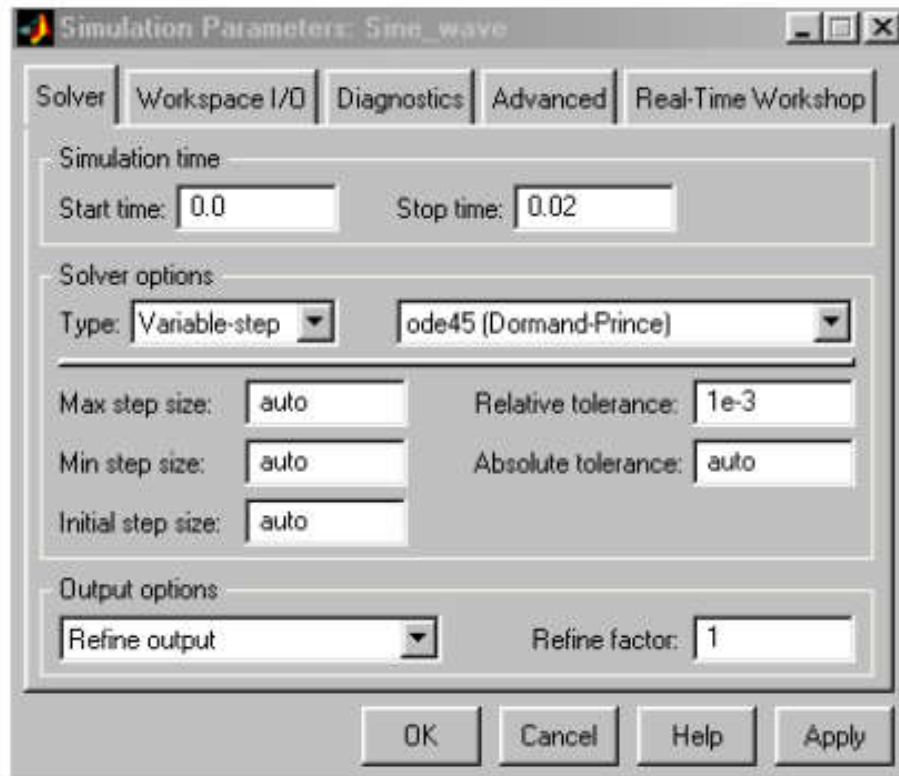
Simulation Parameters: Sine_wave

Solver | Workspace I/O | Diagnostics | Advanced | Real-Time Workshop

Simulation time
Start time: 0.0
Stop time: 0.02

Solver options
Type: Variable-step
ode45 (Dormand-Prince)

Max step size: auto
Relative tolerance: 1e-3
Min step size: auto
Absolute tolerance: auto
Initial step size: auto

Output options
Refine output
Refine factor: 1

OK | Cancel | Help | Apply